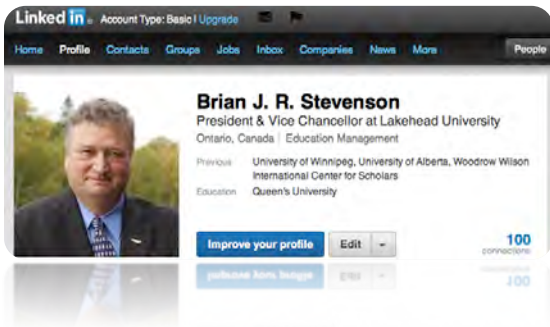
Linked in. Account Type: Basic | Upgrade

Home Profile Contacts Groups Jobs Inbox Companies News More People

Brian J. R. Stevenson
President & Vice Chancellor at Lakehead University
Ontario, Canada | Education Management

Previous University of Winnipeg, University of Alberta, Woodrow Wilson International Center for Scholars
Education Queen's University

Improve your profile Edit

100 connections